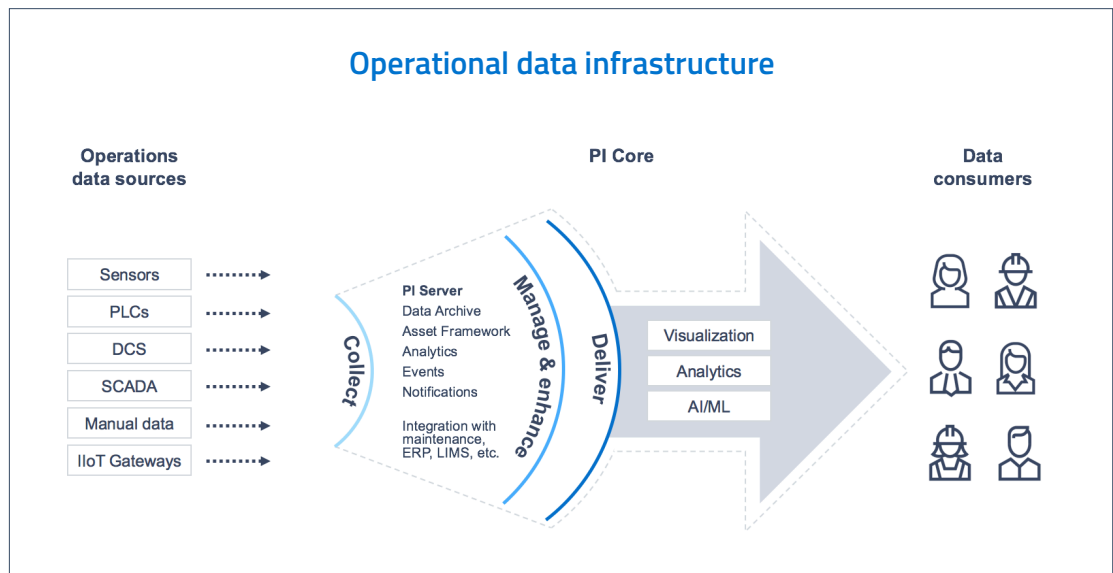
Operational data infrastructure

Operations data sources

Sensors
PLCs
DCS
SCADA
Manual data
IIoT Gateways

PI Core

Collect

PI Server
Data Archive
Asset Framework
Analytics
Events
Notifications

Integration with maintenance, ERP, LIMS, etc.

Manage & enhance

Deliver

Visualization
Analytics
AI/ML

Data consumers